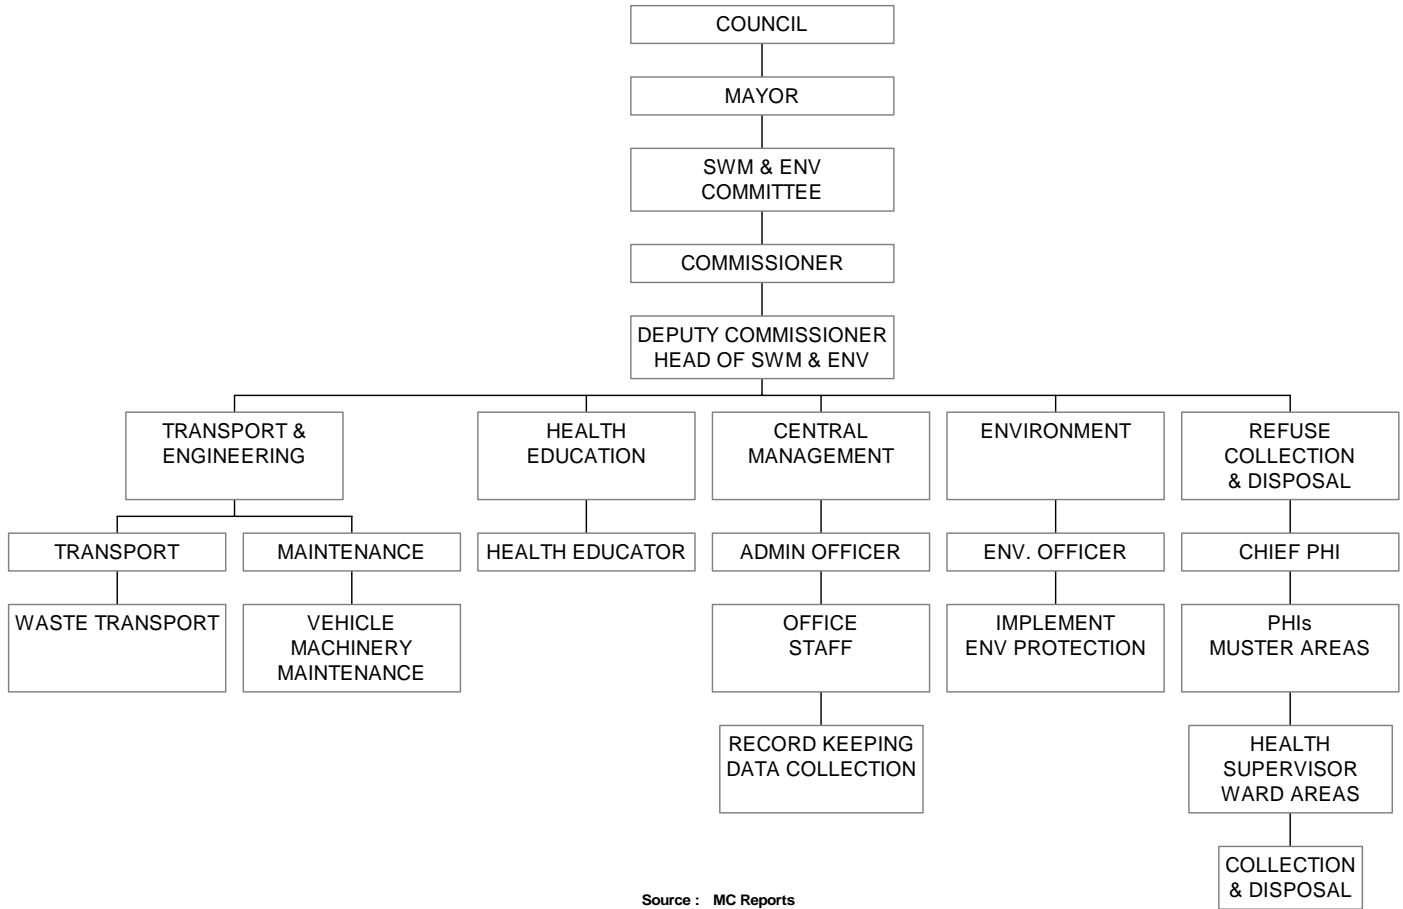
COUNCIL

MAYOR

SWM & ENV COMMITTEE

COMMISSIONER

DEPUTY COMMISSIONER HEAD OF SWM & ENV

TRANSPORT & ENGINEERING

TRANSPORT

WASTE TRANSPORT

MAINTENANCE

VEHICLE MACHINERY MAINTENANCE

HEALTH EDUCATION

HEALTH EDUCATOR

CENTRAL MANAGEMENT

ADMIN OFFICER

OFFICE STAFF

RECORD KEEPING DATA COLLECTION

ENVIRONMENT

ENV. OFFICER

IMPLEMENT ENV PROTECTION

REFUSE COLLECTION & DISPOSAL

CHIEF PHI

PHIs MUSTER AREAS

HEALTH SUPERVISOR WARD AREAS

COLLECTION & DISPOSAL

Source : MC Reports